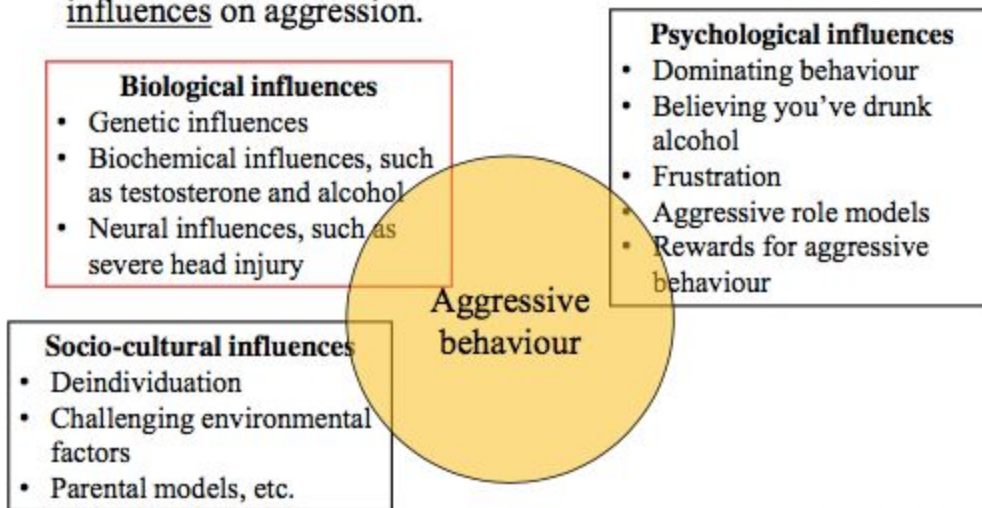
influences on aggression.

**Biological influences**
- Genetic influences
- Biochemical influences, such as testosterone and alcohol
- Neural influences, such as severe head injury

**Psychological influences**
- Dominating behaviour
- Believing you've drunk alcohol
- Frustration
- Aggressive role models
- Rewards for aggressive behaviour

Aggressive behaviour

**Socio-cultural influences**
- Deindividuation
- Challenging environmental factors
- Parental models, etc.